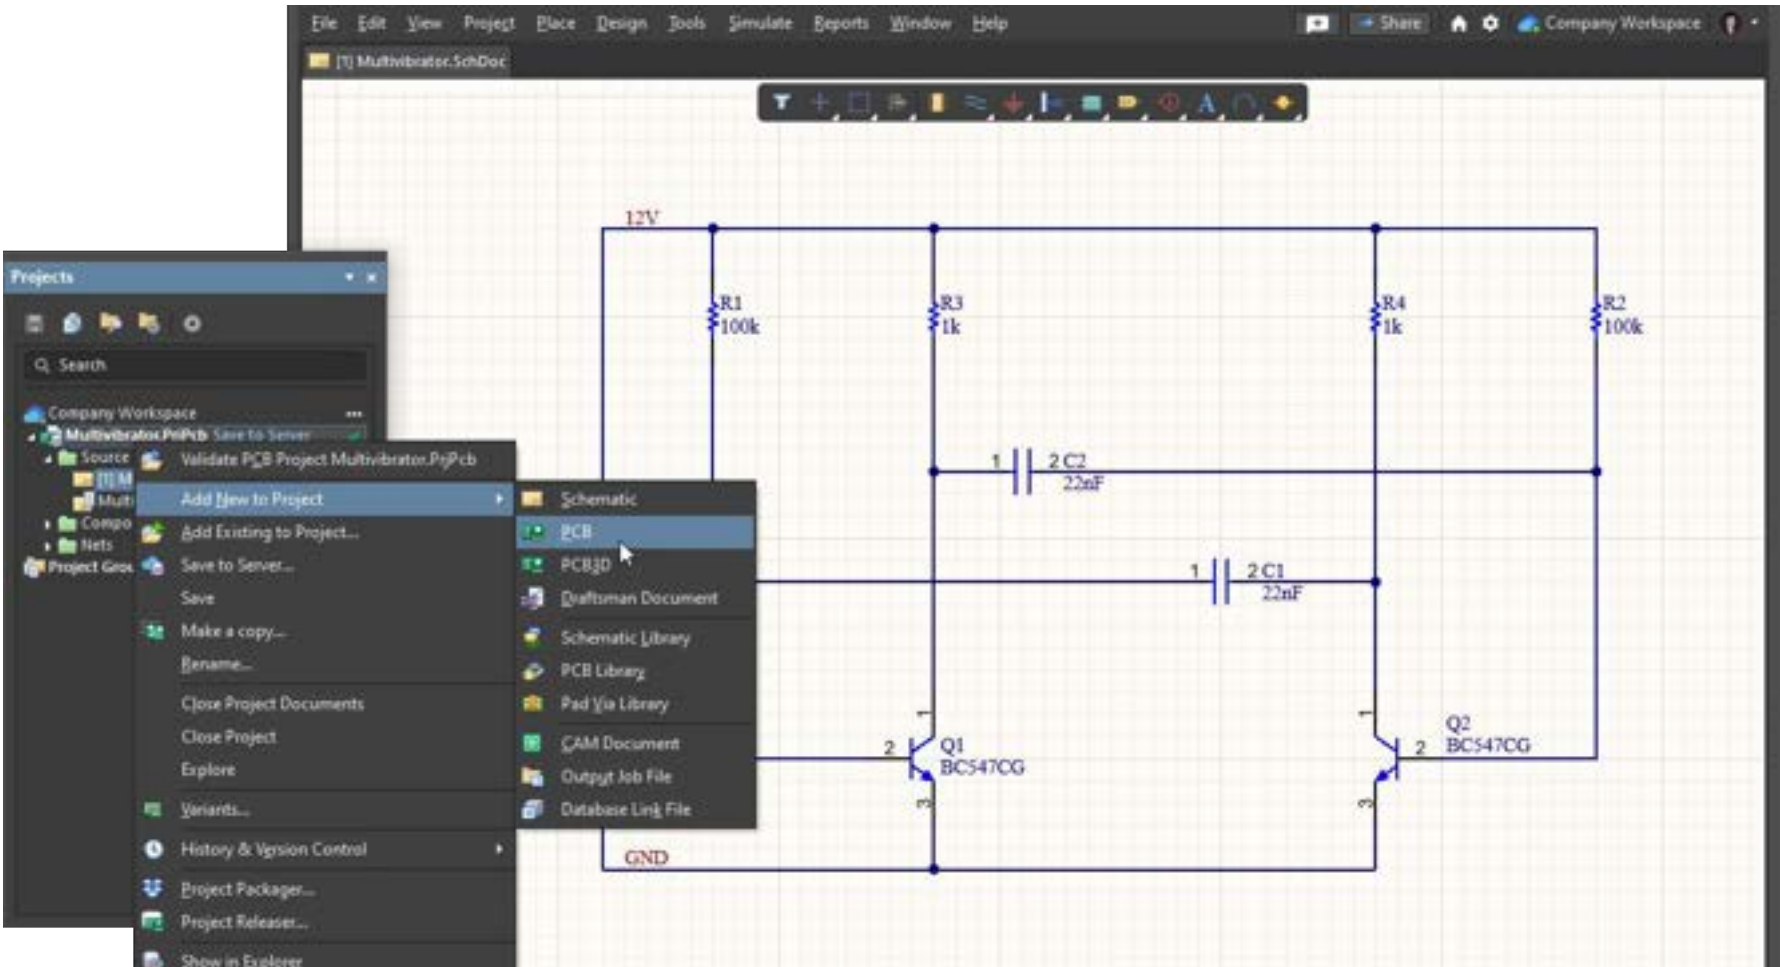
File Edit View Project Place Design Tools Simulate Reports Window Help

Share

Company Workspace

[1] Multivibrator.SchDoc

12V

R1
100k

R3
1k

R4
1k

R2
100k

1 2 C2
22nF

1 2 C1
22nF

1
2 Q1
BC547CG
3

1
Q2
2 BC547CG
3

GND

Projects

Search

Company Workspace

Multivibrator.PrjPcb Save to Server

Source

[1] M

Multi

Compo

Nets

Project Grou

Validate PCB Project Multivibrator.PrjPcb

Add New to Project

Add Existing to Project...

Save to Server...

Save

Make a copy...

Rename...

Close Project Documents

Close Project

Explore

Variants...

History & Version Control

Project Packager...

Project Releaser...

Show in Explorer

Schematic

PCB

PCB3D

Draftsman Document

Schematic Library

PCB Library

Pad Via Library

CAM Document

Output Job File

Database Link File